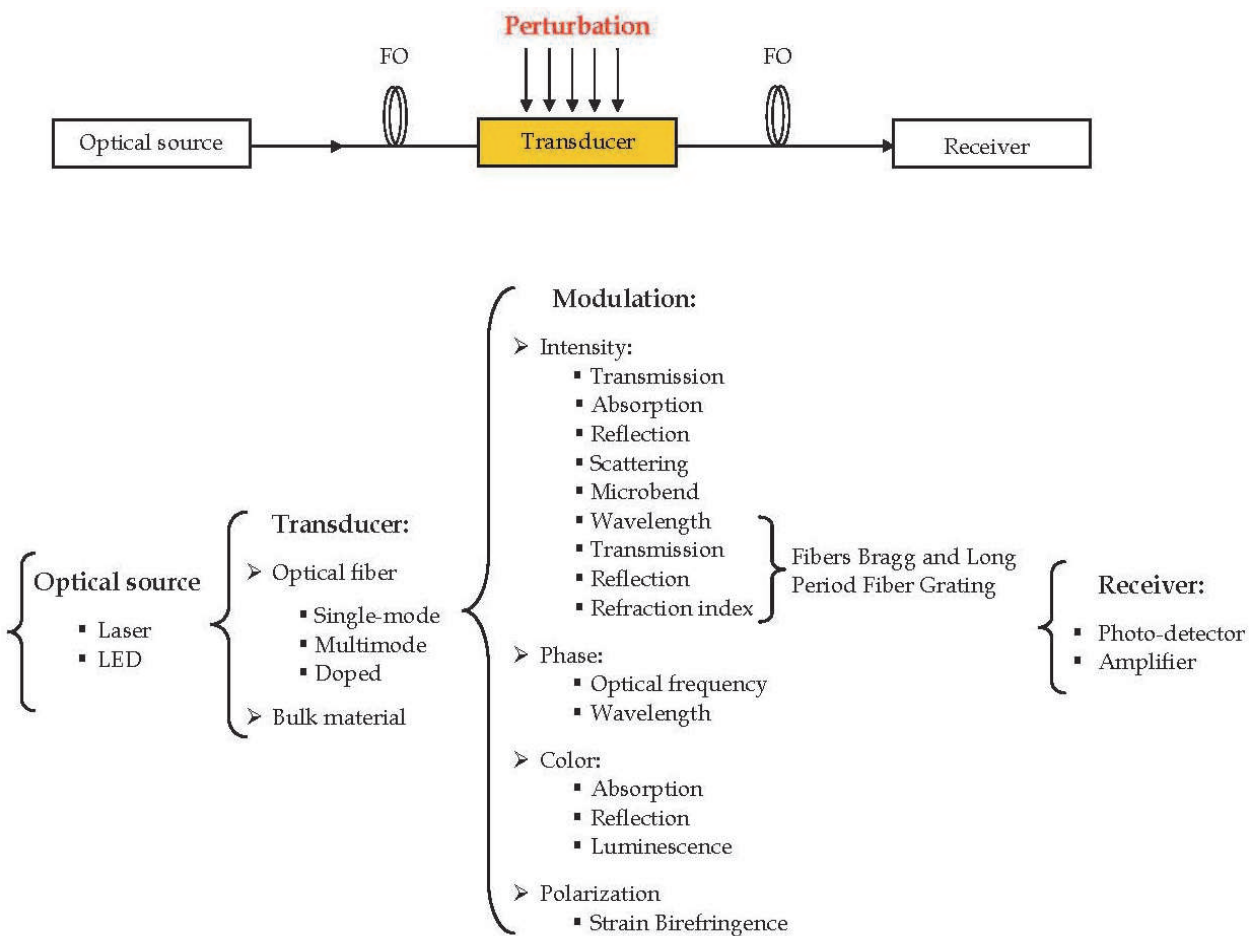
Perturbation

FO

FO

Optical source

Transducer

Receiver

Optical source
▪ Laser
▪ LED

Transducer:
➢ Optical fiber
▪ Single-mode
▪ Multimode
▪ Doped
➢ Bulk material

Modulation:
➢ Intensity:
▪ Transmission
▪ Absorption
▪ Reflection
▪ Scattering
▪ Microbend
▪ Wavelength
▪ Transmission
▪ Reflection
▪ Refraction index

Fibers Bragg and Long Period Fiber Grating

➢ Phase:
▪ Optical frequency
▪ Wavelength
➢ Color:
▪ Absorption
▪ Reflection
▪ Luminescence
➢ Polarization
▪ Strain Birefringence

Receiver:
▪ Photo-detector
▪ Amplifier